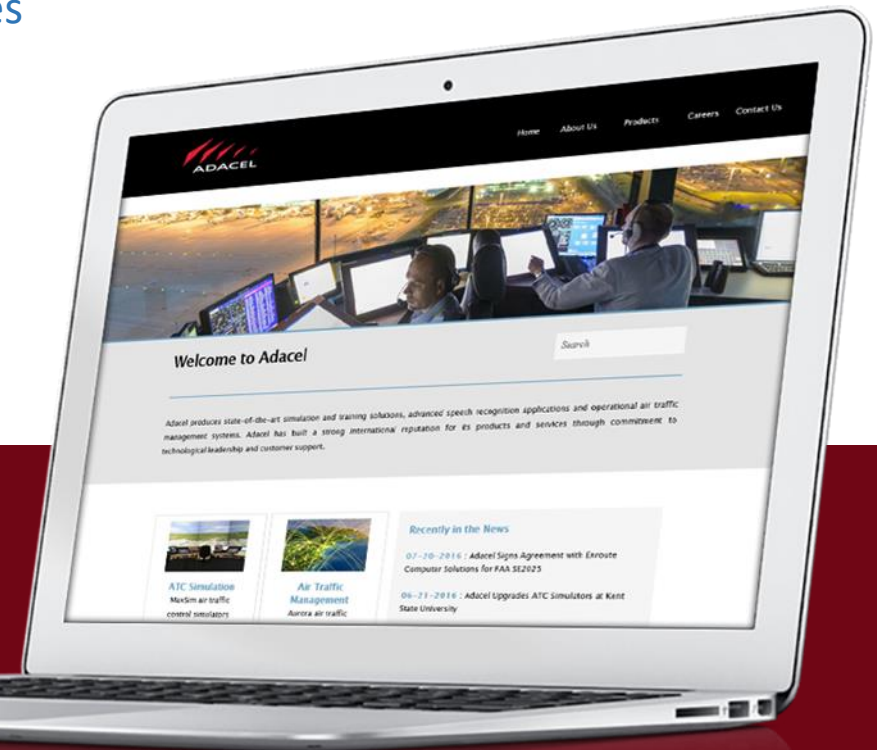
es

ADACEL

Home About Us Products Careers Contact Us

Welcome to Adacel

Search

Adacel produces state-of-the-art simulation and training solutions, advanced speech recognition applications and operational air traffic management systems. Adacel has built a strong international reputation for its products and services through commitment to technological leadership and customer support.

ATC Simulation
MaxSim air traffic control simulators

Air Traffic Management
Aurora air traffic

Recently in the News

07-20-2016 : Adacel Signs Agreement with Enroute Computer Solutions for FAA SE2025

06-21-2016 : Adacel Upgrades ATC Simulators at Kent State University